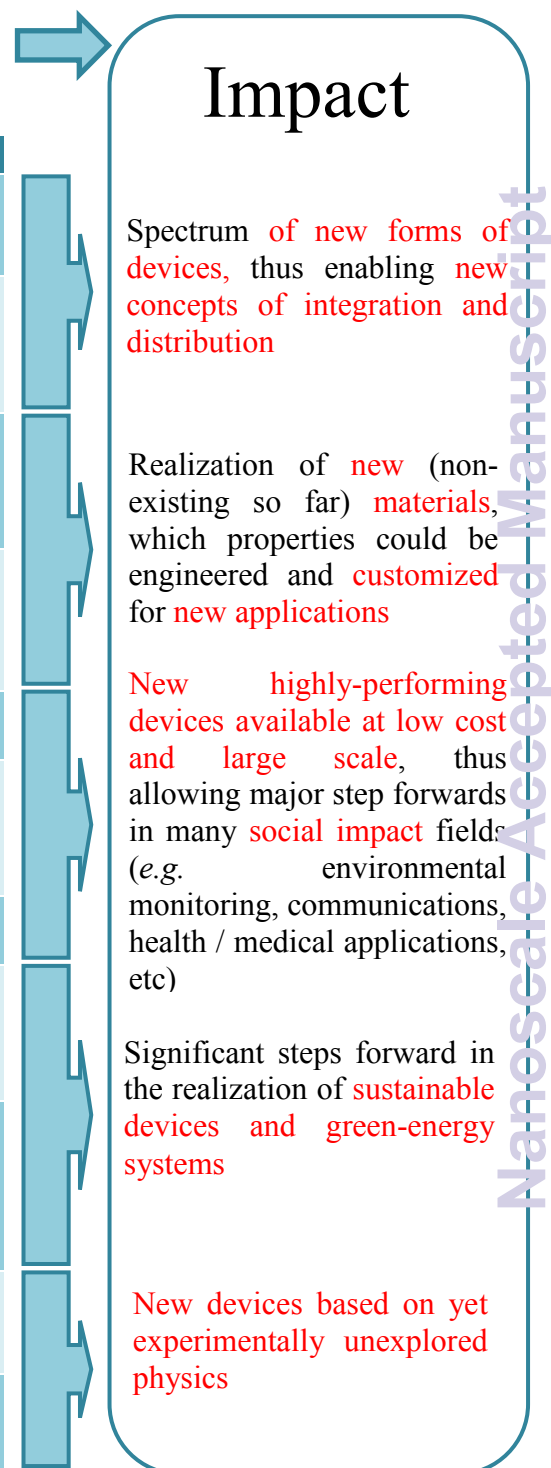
Impact

Spectrum of new forms of devices, thus enabling new concepts of integration and distribution

Realization of new (non-existing so far) materials, which properties could be engineered and customized for new applications

New highly-performing devices available at low cost and large scale, thus allowing major step forwards in many social impact fields (e.g. environmental monitoring, communications, health / medical applications, etc)

Significant steps forward in the realization of sustainable devices and green-energy systems

New devices based on yet experimentally unexplored physics

Nanoscale Accepted Manuscript